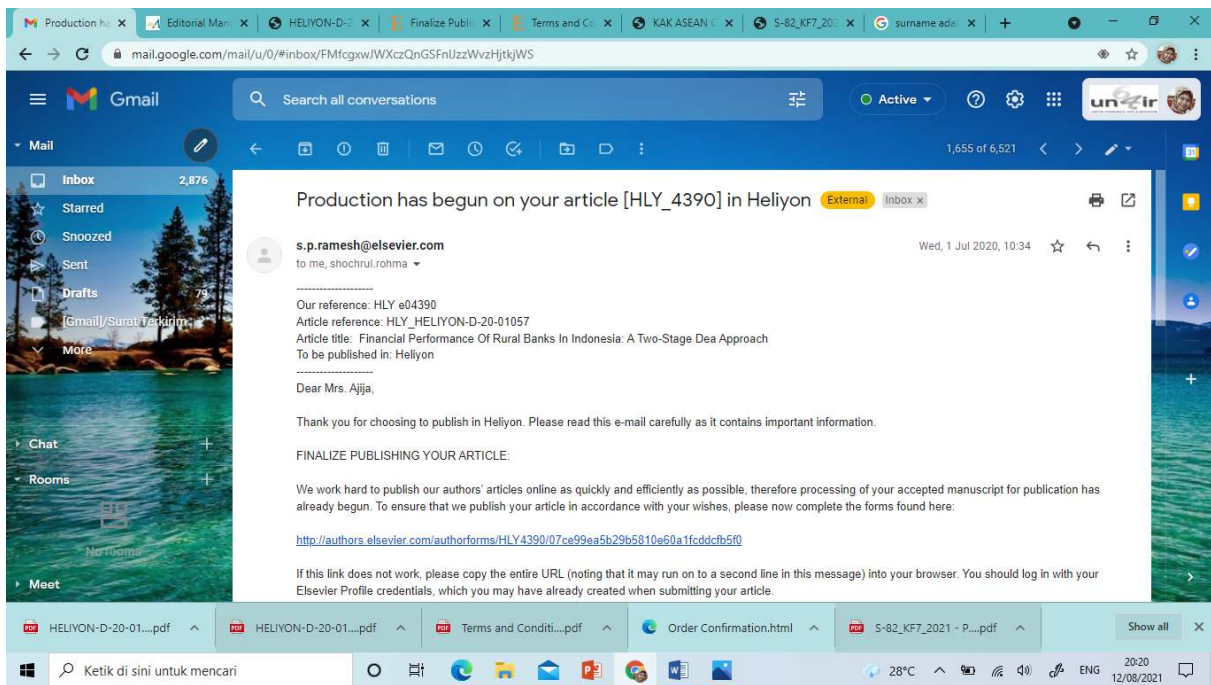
Production ha × | Editorial Man × | HELIYON-D-2 × | Finalize Publi × | Terms and Co × | KAK ASEAN × | S-82_KF7_202 × | surname ada × | +

mail.google.com/mail/u/0/#inbox/FMfcgxwJWXczQnGSFnlJzzWvzHjtkjWS

Gmail

Search all conversations

Active

Mail

Inbox 2,876
Starred
Snoozed
Sent
Drafts 79
[Gmail]/Surat Terkirim
More

Chat
Rooms
No rooms
Meet

1,655 of 6,521

Production has begun on your article [HLY_4390] in Heliyon External Inbox ×

s.p.ramesh@elsevier.com
to me, shochrul.rohma

Wed, 1 Jul 2020, 10:34

--------------------
Our reference: HLY e04390
Article reference: HLY_HELIYON-D-20-01057
Article title: Financial Performance Of Rural Banks In Indonesia: A Two-Stage Dea Approach
To be published in: Heliyon
--------------------
Dear Mrs. Ajija,

Thank you for choosing to publish in Heliyon. Please read this e-mail carefully as it contains important information.

FINALIZE PUBLISHING YOUR ARTICLE:

We work hard to publish our authors' articles online as quickly and efficiently as possible, therefore processing of your accepted manuscript for publication has already begun. To ensure that we publish your article in accordance with your wishes, please now complete the forms found here:

http://authors.elsevier.com/authorforms/HLY4390/07ce99ea5b29b5810e60a1fcddcfb5f0

If this link does not work, please copy the entire URL (noting that it may run on to a second line in this message) into your browser. You should log in with your Elsevier Profile credentials, which you may have already created when submitting your article.

HELIYON-D-20-01....pdf | HELIYON-D-20-01....pdf | Terms and Conditi....pdf | Order Confirmation.html | S-82_KF7_2021 - P....pdf | Show all

Ketik di sini untuk mencari

28°C ENG 20:20 12/08/2021